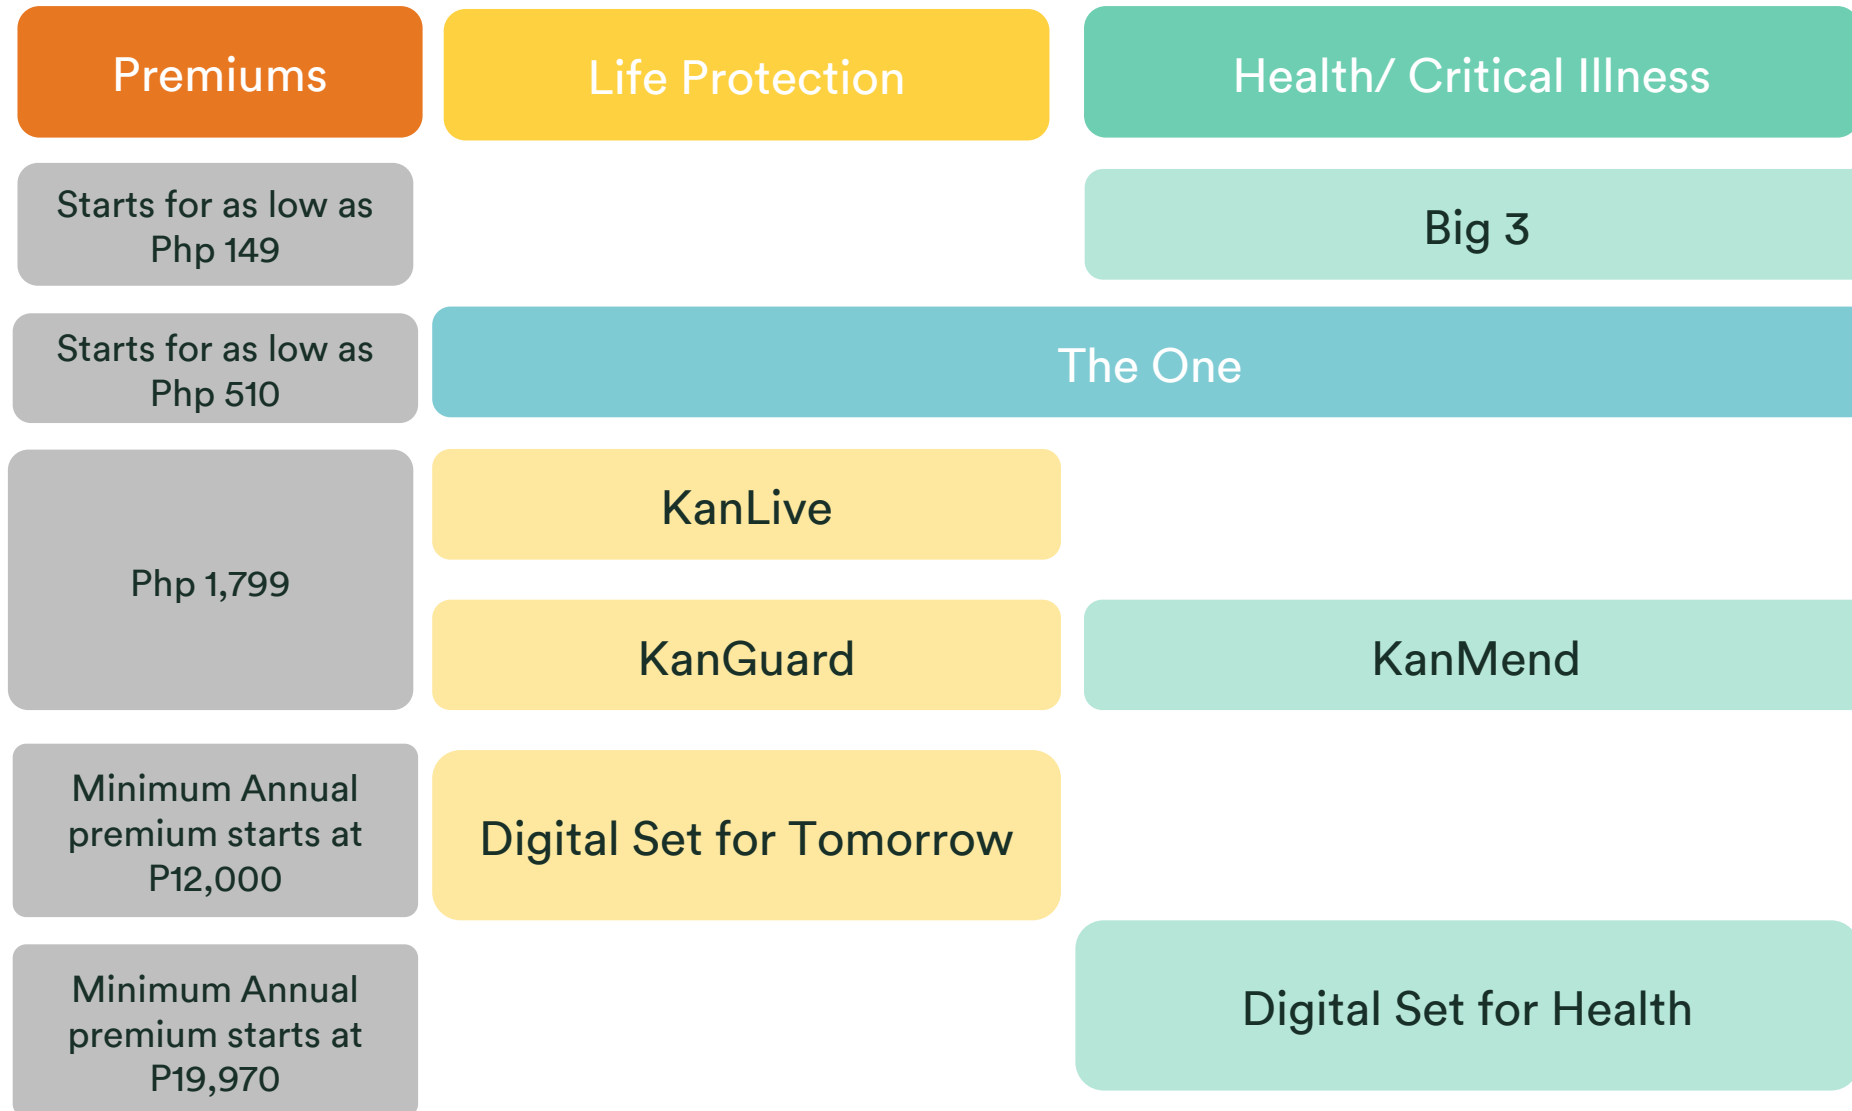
| Premiums | Life Protection | Health/ Critical Illness |
|---|---|---|
| Starts for as low as Php 149 | | Big 3 |
| Starts for as low as Php 510 | The One | The One |
| Php 1,799 | KanLive | |
| Php 1,799 | KanGuard | KanMend |
| Minimum Annual premium starts at P12,000 | Digital Set for Tomorrow | |
| Minimum Annual premium starts at P19,970 | | Digital Set for Health |